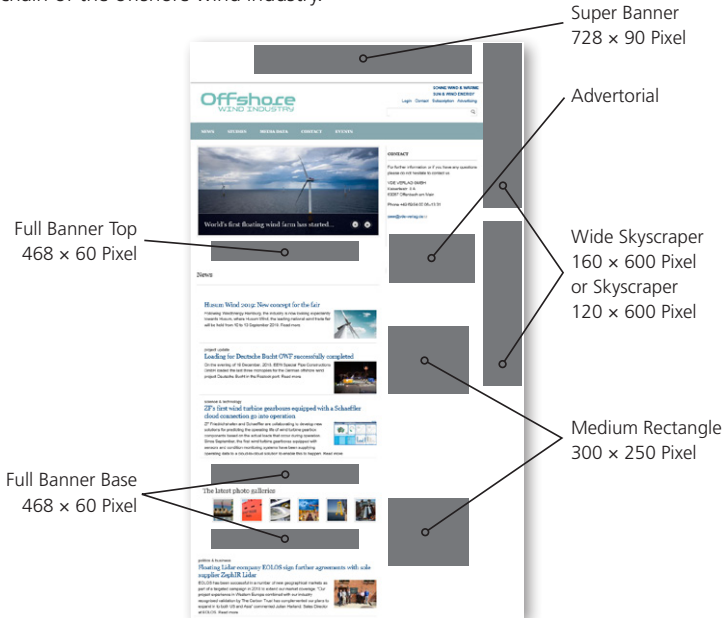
chain of the offshore wind industry.

Super Banner
728 × 90 Pixel

Advertorial

Offshore
WIND INDUSTRY

SONNE WIND & WÄRME
SUN & WIND ENERGY
Login Contact Subscription Advertising

NEWS ISSUES MEDIA DATA CONTACT EVENTS

World's first floating wind farm has started...

CONTACT
For further information or if you have any questions please do not hesitate to contact us.
VDE VERLAG GMBH
Kaiserleistr. 8 A
63067 Offenbach am Main
Phone +49 69/84 00 06-11 51
owe@vde-verlag.de

Full Banner Top
468 × 60 Pixel

News

Husum Wind 2019: New concept for the fair

Loading for Deutsche Bucht OWF successfully completed

ZF's first wind turbine gearbox equipped with a Schaeffler cloud connection go into operation

Wide Skyscraper
160 × 600 Pixel
or Skyscraper
120 × 600 Pixel

Medium Rectangle
300 × 250 Pixel

Full Banner Base
468 × 60 Pixel

The latest photo galleries

Floating Lidar company EOLOS sign further agreements with sole supplier ZephIR Lidar